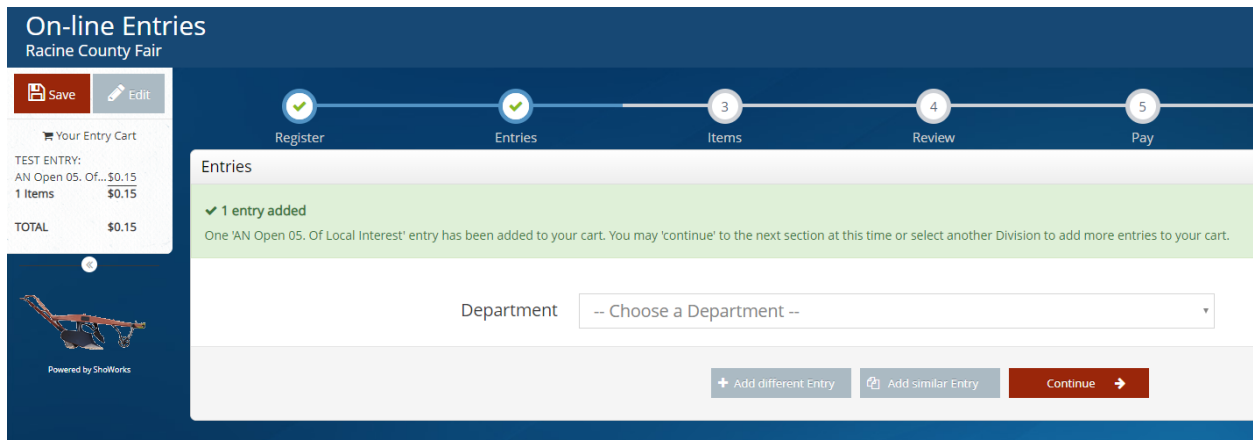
On-line Entries
Racine County Fair

Save
Edit

Your Entry Cart

TEST ENTRY:
AN Open 05. Of... $0.15
1 Items $0.15

TOTAL $0.15

«

Powered by ShoWorks

Register
Entries
3
Items
4
Review
5
Pay

Entries

1 entry added
One 'AN Open 05. Of Local Interest' entry has been added to your cart. You may 'continue' to the next section at this time or select another Division to add more entries to your cart.

Department -- Choose a Department --

Add different Entry
Add similar Entry
Continue